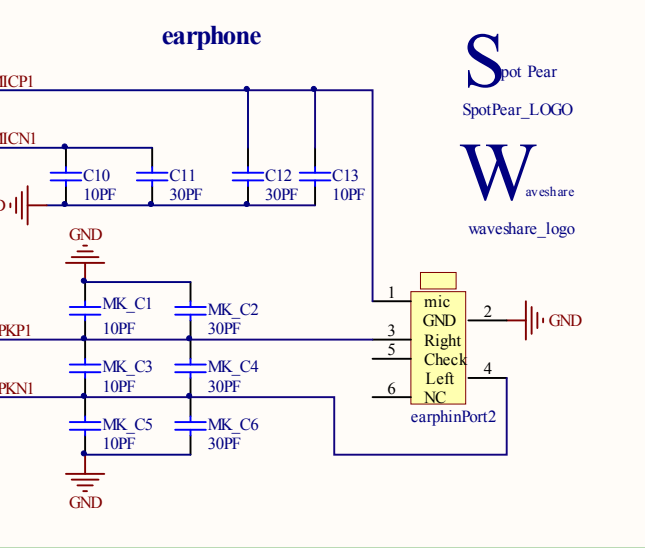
earphone

S pot Pear
SpotPear_LOGO

W aveshare
waveshare_logo

MICP1
MICN1
C10 10PF
C11 30PF
C12 30PF
C13 10PF

GND
MK_C1 10PF
MK_C2 30PF
SPKP1
MK_C3 10PF
MK_C4 30PF
SPKN1
MK_C5 10PF
MK_C6 30PF
GND

1 mic
GND 2
3 Right
5 Check
Left 4
6 NC
earphinPort2
GND